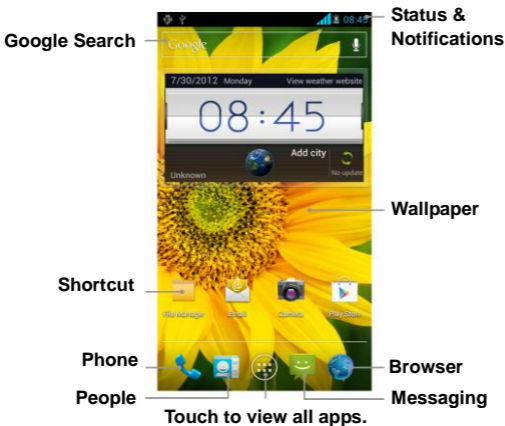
Google Search

Status & Notifications

08:45

Google

7/30/2012 Monday

View weather website

08:45

Add city

Unknown

No update

Wallpaper

Shortcut

File Manager

Email

Camera

Play Store

Phone

Browser

People

Messaging

Touch to view all apps.